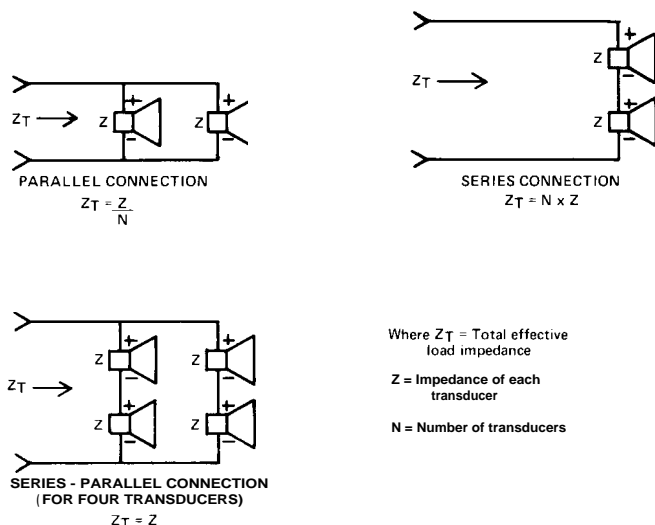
$Z_T$ →
Z + − Z + −
PARALLEL CONNECTION
$Z_T = \frac{Z}{N}$

$Z_T$ →
Z + −
Z + −
SERIES CONNECTION
$Z_T = N \times Z$

$Z_T$ →
Z + − Z + −
Z + − Z + −
SERIES - PARALLEL CONNECTION
(FOR FOUR TRANSDUCERS)
$Z_T = Z$

Where $Z_T$ = Total effective load impedance

Z = Impedance of each transducer

N = Number of transducers